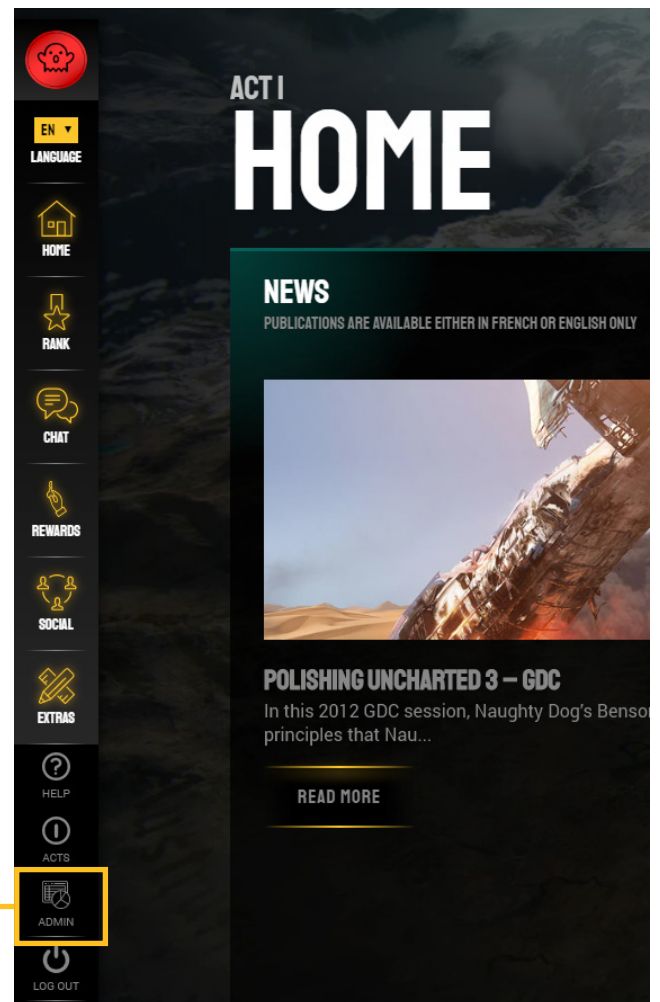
EN ▾
LANGUAGE

HOME

RANK

CHAT

REWARDS

SOCIAL

EXTRAS

HELP

ACTS

ADMIN

LOG OUT

ACT I
HOME

NEWS
PUBLICATIONS ARE AVAILABLE EITHER IN FRENCH OR ENGLISH ONLY

POLISHING UNCHARTED 3 – GDC
In this 2012 GDC session, Naughty Dog's Benso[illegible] principles that Nau...

READ MORE